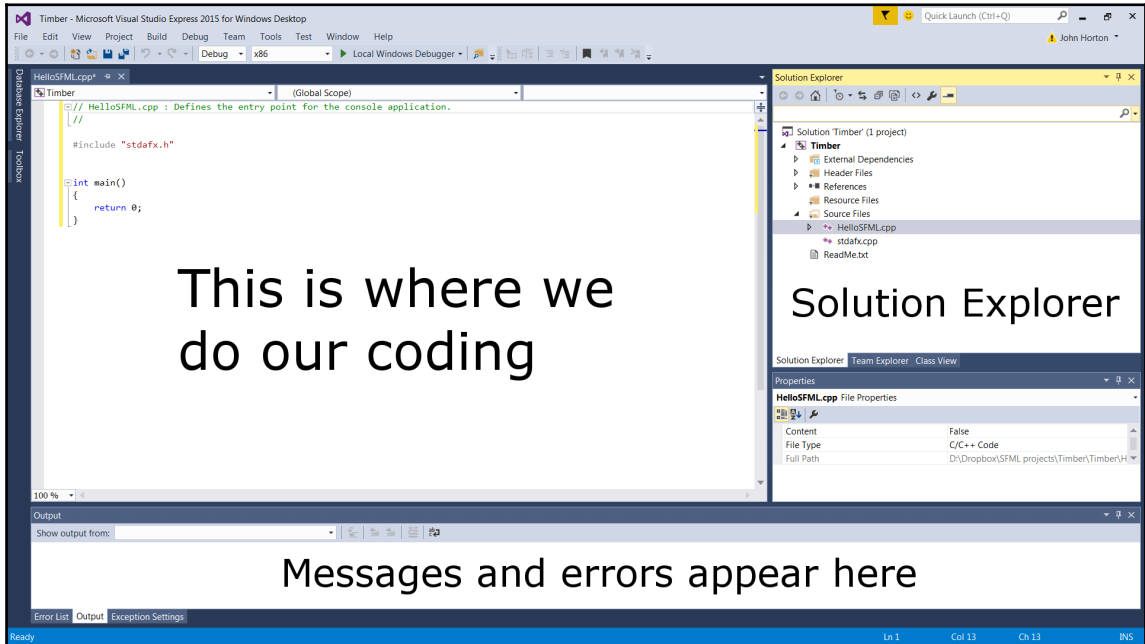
Timber - Microsoft Visual Studio Express 2015 for Windows Desktop

Quick Launch (Ctrl+Q)

File Edit View Project Build Debug Team Tools Test Window Help

John Horton

Debug x86 Local Windows Debugger

Database Explorer Toolbox

HelloSFML.cpp*

Timber (Global Scope)

// HelloSFML.cpp : Defines the entry point for the console application.
//

#include "stdafx.h"

int main()
{
return 0;
}

This is where we do our coding

100 %

Solution Explorer

Solution 'Timber' (1 project)
Timber
External Dependencies
Header Files
References
Resource Files
Source Files
HelloSFML.cpp
stdafx.cpp
ReadMe.txt

Solution Explorer

Solution Explorer Team Explorer Class View

Properties

HelloSFML.cpp File Properties

| Content | False |
|---|---|
| File Type | C/C++ Code |
| Full Path | D:\Dropbox\SFML projects\Timber\Timber\H |

Output

Show output from:

Messages and errors appear here

Error List Output Exception Settings

Ready Ln 1 Col 13 Ch 13 INS